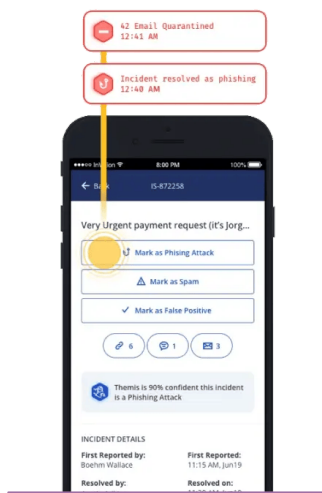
42 Email Quarantined
12:41 AM

Incident resolved as phishing
12:40 AM

Invision
8:00 PM
100%

Back
IS-872258

Very Urgent payment request (it's Jorg...

Mark as Phising Attack

Mark as Spam

Mark as False Positive

6
1
3

Themis is 90% confident this incident is a Phishing Attack

INCIDENT DETAILS

First Reported by:
Boehm Wallace

First Reported:
11:15 AM, Jun19

Resolved by:

Resolved on:
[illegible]